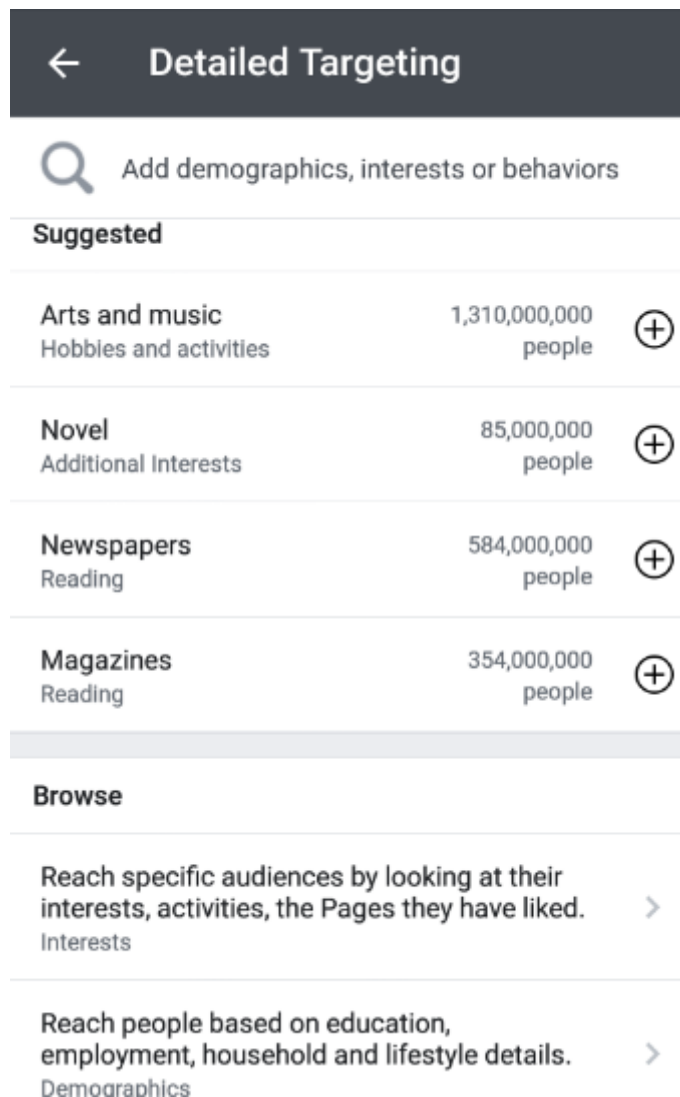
Detailed Targeting

Add demographics, interests or behaviors

Suggested

Arts and music
Hobbies and activities
1,310,000,000 people

Novel
Additional Interests
85,000,000 people

Newspapers
Reading
584,000,000 people

Magazines
Reading
354,000,000 people

Browse

Reach specific audiences by looking at their interests, activities, the Pages they have liked.
Interests

Reach people based on education, employment, household and lifestyle details.
Demographics